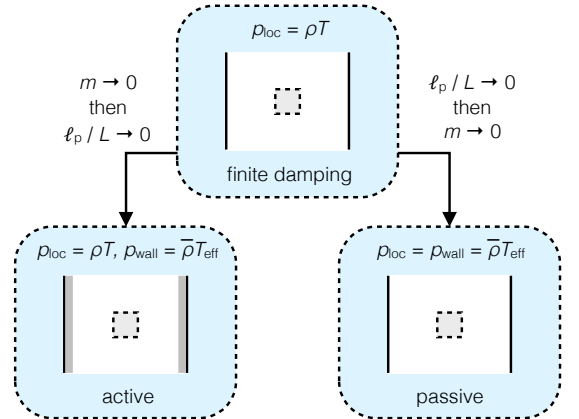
$p_{\text{loc}} = \rho T$

finite damping

$m \to 0$
then
$\ell_{\text{p}} / L \to 0$

$\ell_{\text{p}} / L \to 0$
then
$m \to 0$

$p_{\text{loc}} = \rho T$, $p_{\text{wall}} = \overline{\rho} T_{\text{eff}}$

active

$p_{\text{loc}} = p_{\text{wall}} = \overline{\rho} T_{\text{eff}}$

passive